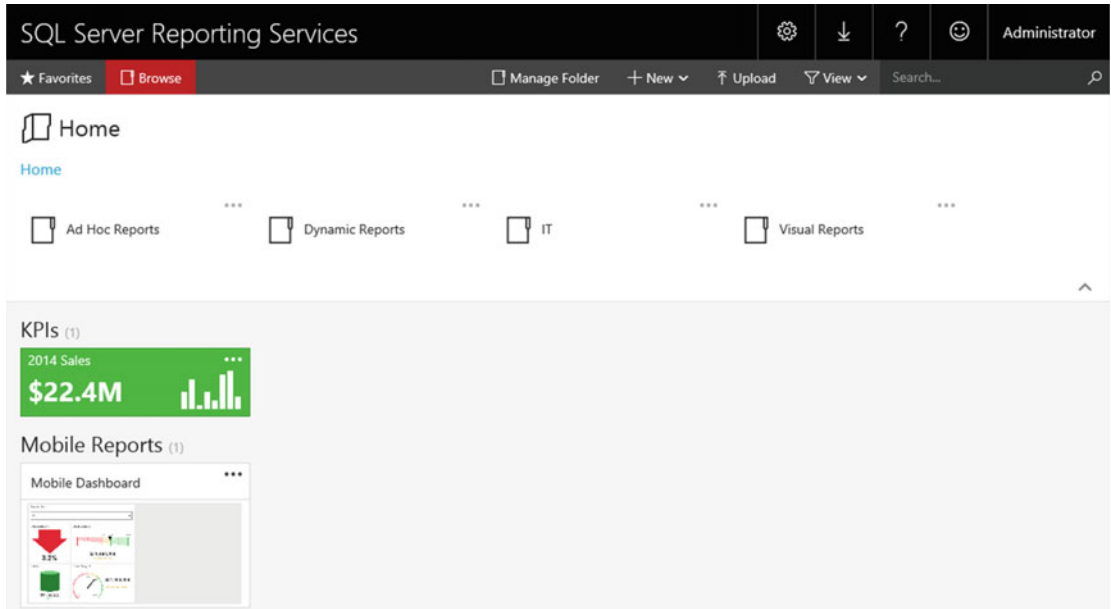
SQL Server Reporting Services

? Administrator

Favorites Browse Manage Folder + New Upload View Search...

Home

Home

Ad Hoc Reports ··· Dynamic Reports ··· IT ··· Visual Reports ···

KPIs (1)

2014 Sales ···
$22.4M

Mobile Reports (1)

Mobile Dashboard ···

3.2%